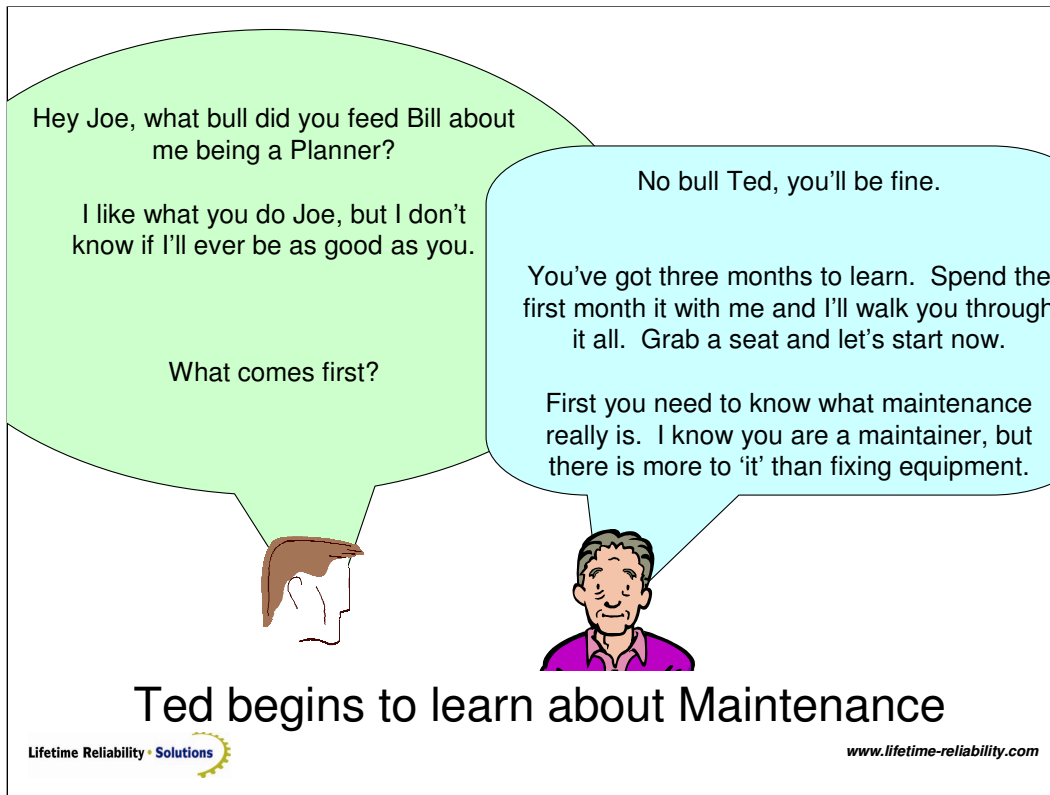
Hey Joe, what bull did you feed Bill about me being a Planner?

I like what you do Joe, but I don't know if I'll ever be as good as you.

What comes first?

No bull Ted, you'll be fine.

You've got three months to learn. Spend the first month it with me and I'll walk you through it all. Grab a seat and let's start now.

First you need to know what maintenance really is. I know you are a maintainer, but there is more to 'it' than fixing equipment.

Ted begins to learn about Maintenance

Lifetime Reliability • Solutions

www.lifetime-reliability.com